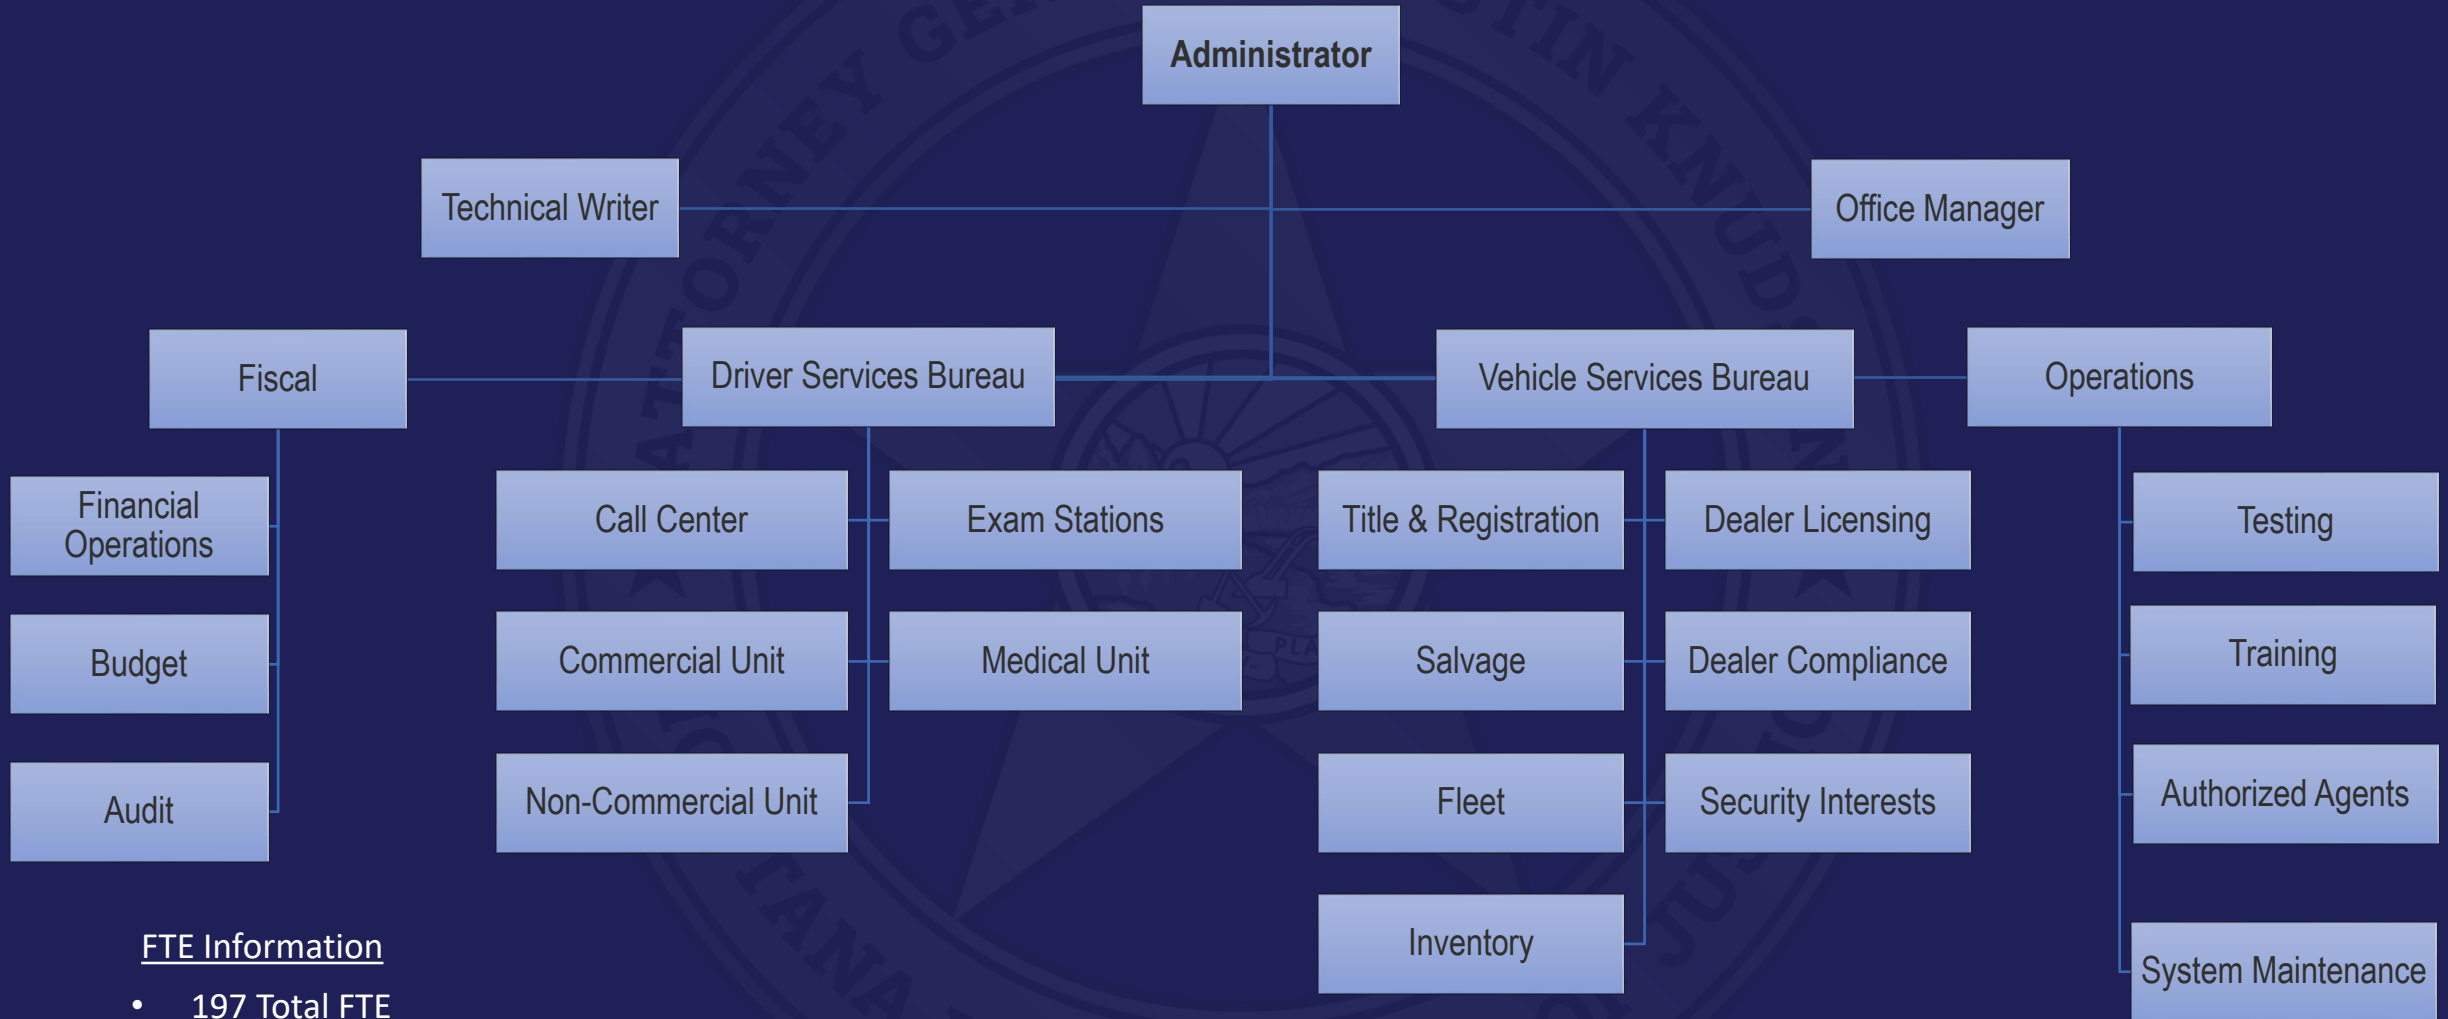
Administrator

Technical Writer

Office Manager

Fiscal

Driver Services Bureau

Vehicle Services Bureau

Operations

Financial Operations

Budget

Audit

Call Center

Exam Stations

Commercial Unit

Medical Unit

Non-Commercial Unit

Title & Registration

Dealer Licensing

Salvage

Dealer Compliance

Fleet

Security Interests

Inventory

Testing

Training

Authorized Agents

System Maintenance

FTE Information

• 197 Total FTE